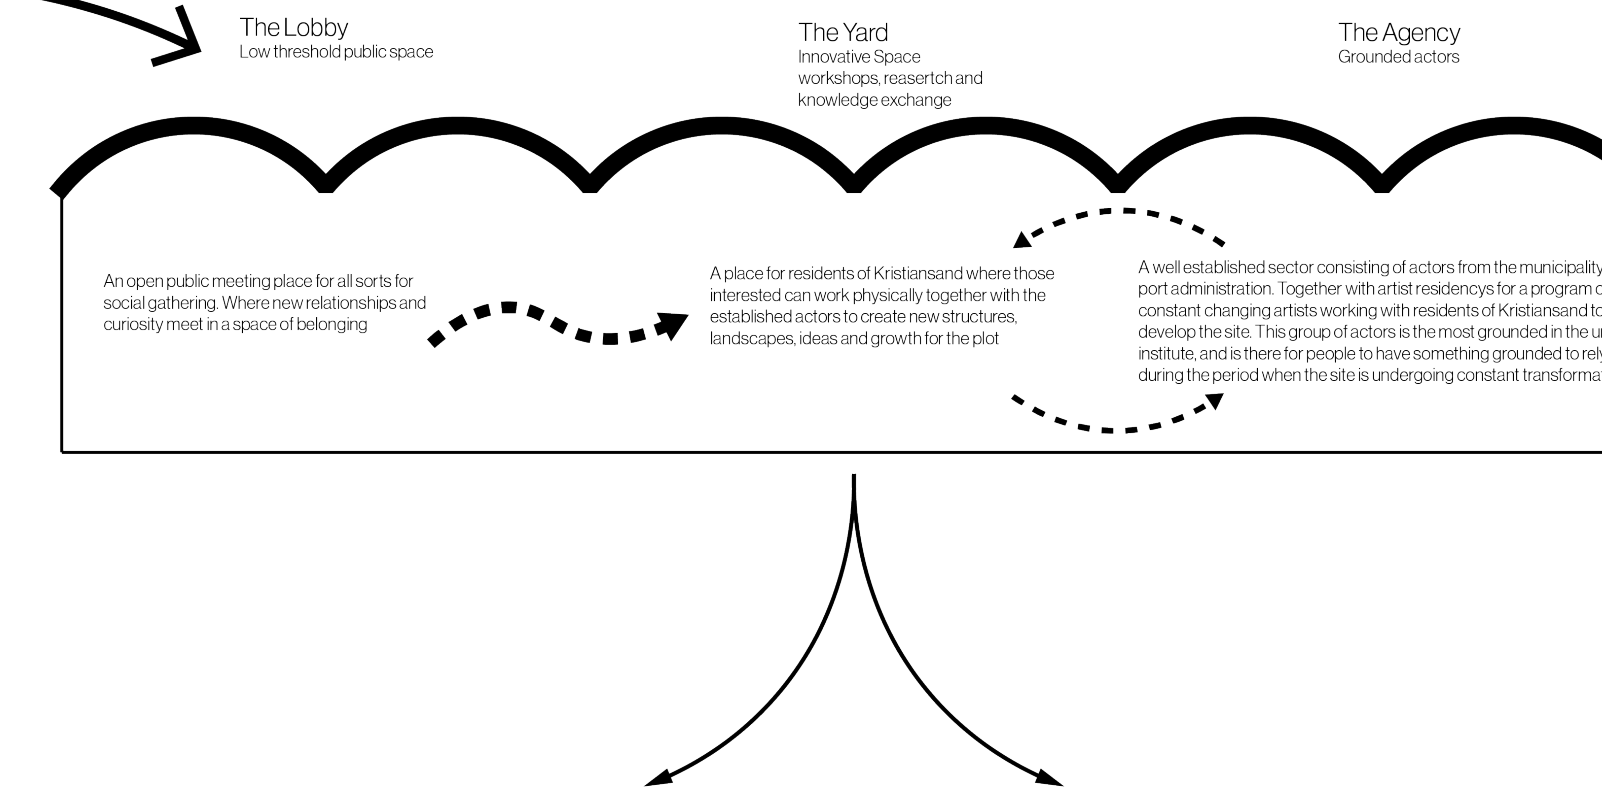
The Lobby
Low threshold public space

The Yard
Innovative Space
workshops, reasertch and knowledge exchange

The Agency
Grounded actors

An open public meeting place for all sorts for social gathering. Where new relationships and curiosity meet in a space of belonging

A place for residents of Kristiansand where those interested can work physically together with the established actors to create new structures, landscapes, ideas and growth for the plot

A well established sector consisting of actors from the municipality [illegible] port administration. Together with artist residencys for a program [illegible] constant changing artists working with residents of Kristiansand to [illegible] develop the site. This group of actors is the most grounded in the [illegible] institute, and is there for people to have something grounded to rel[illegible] during the period when the site is undergoing constant transforma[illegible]